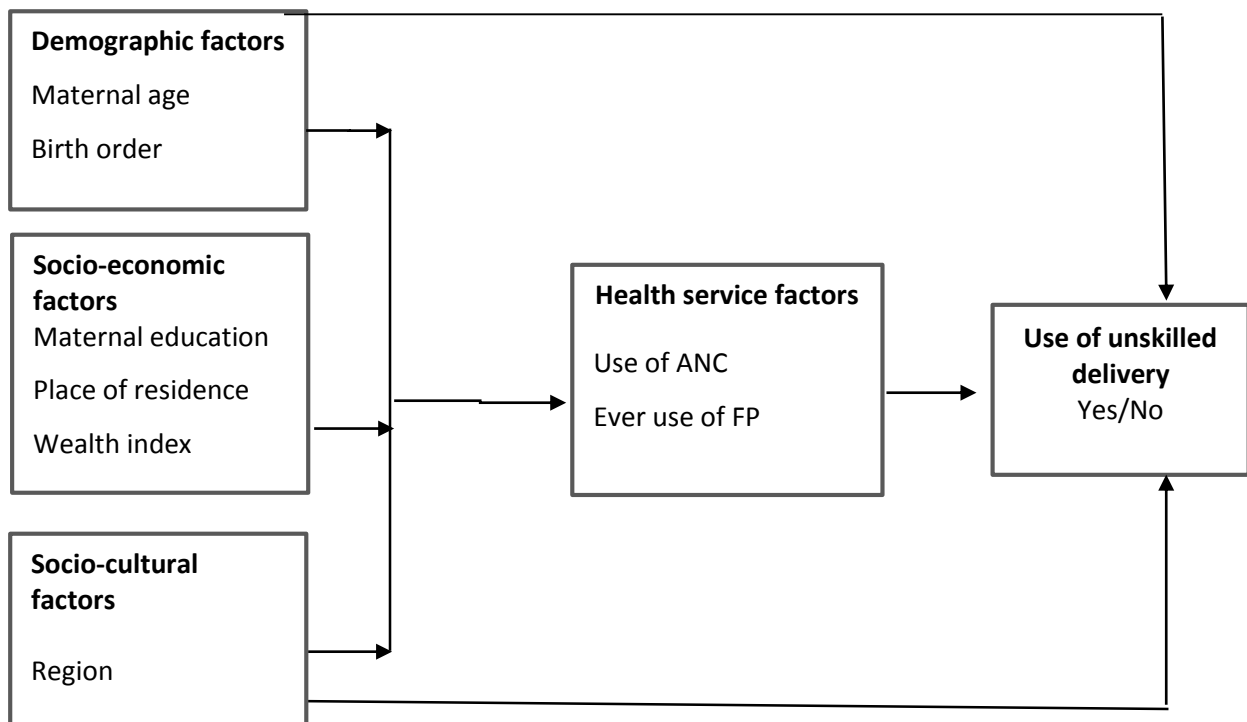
**Demographic factors**

Maternal age

Birth order

**Socio-economic factors**

Maternal education

Place of residence

Wealth index

**Socio-cultural factors**

Region

**Health service factors**

Use of ANC

Ever use of FP

**Use of unskilled delivery**

Yes/No